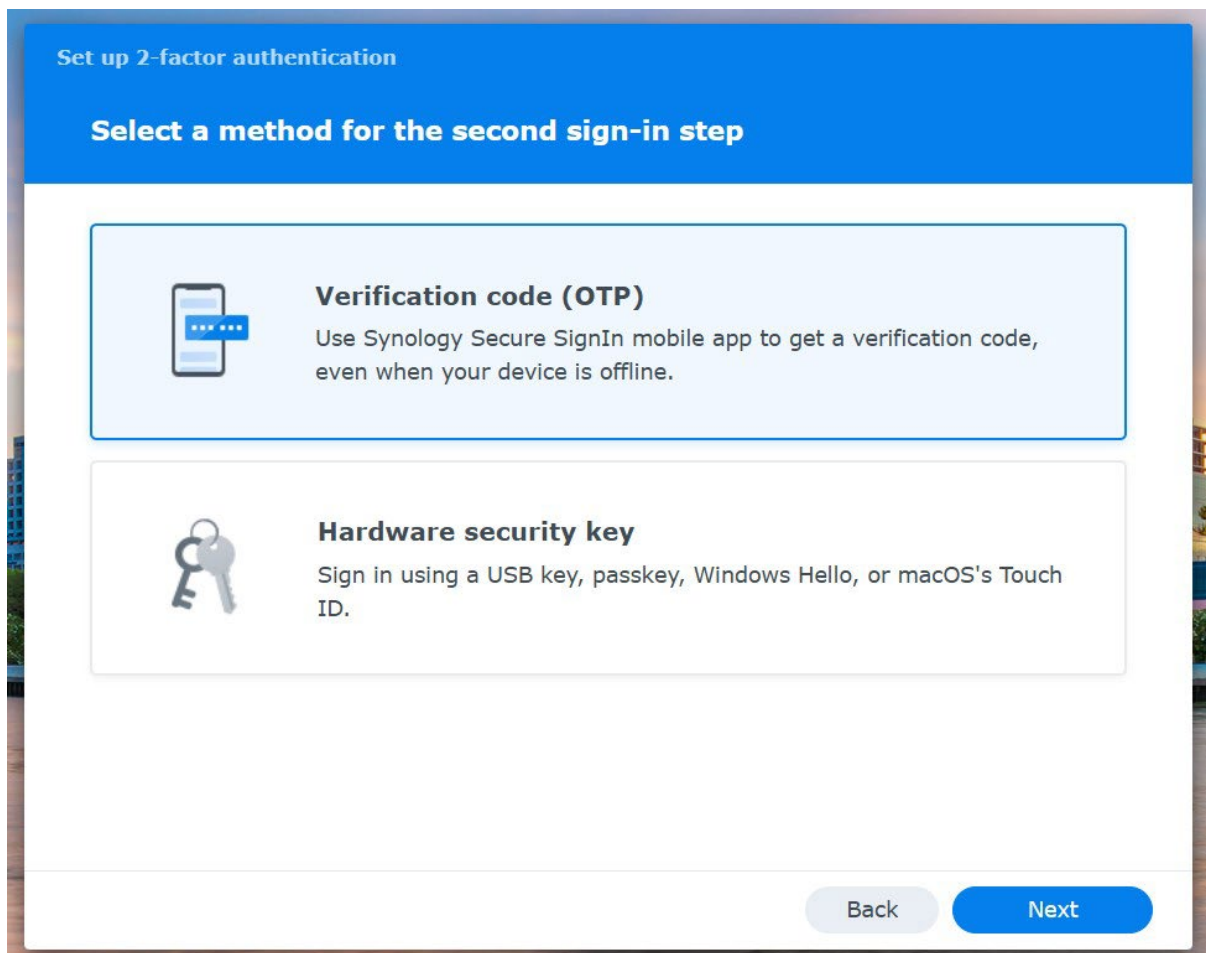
Set up 2-factor authentication

Select a method for the second sign-in step

Verification code (OTP)
Use Synology Secure SignIn mobile app to get a verification code, even when your device is offline.

Hardware security key
Sign in using a USB key, passkey, Windows Hello, or macOS's Touch ID.

Back

Next